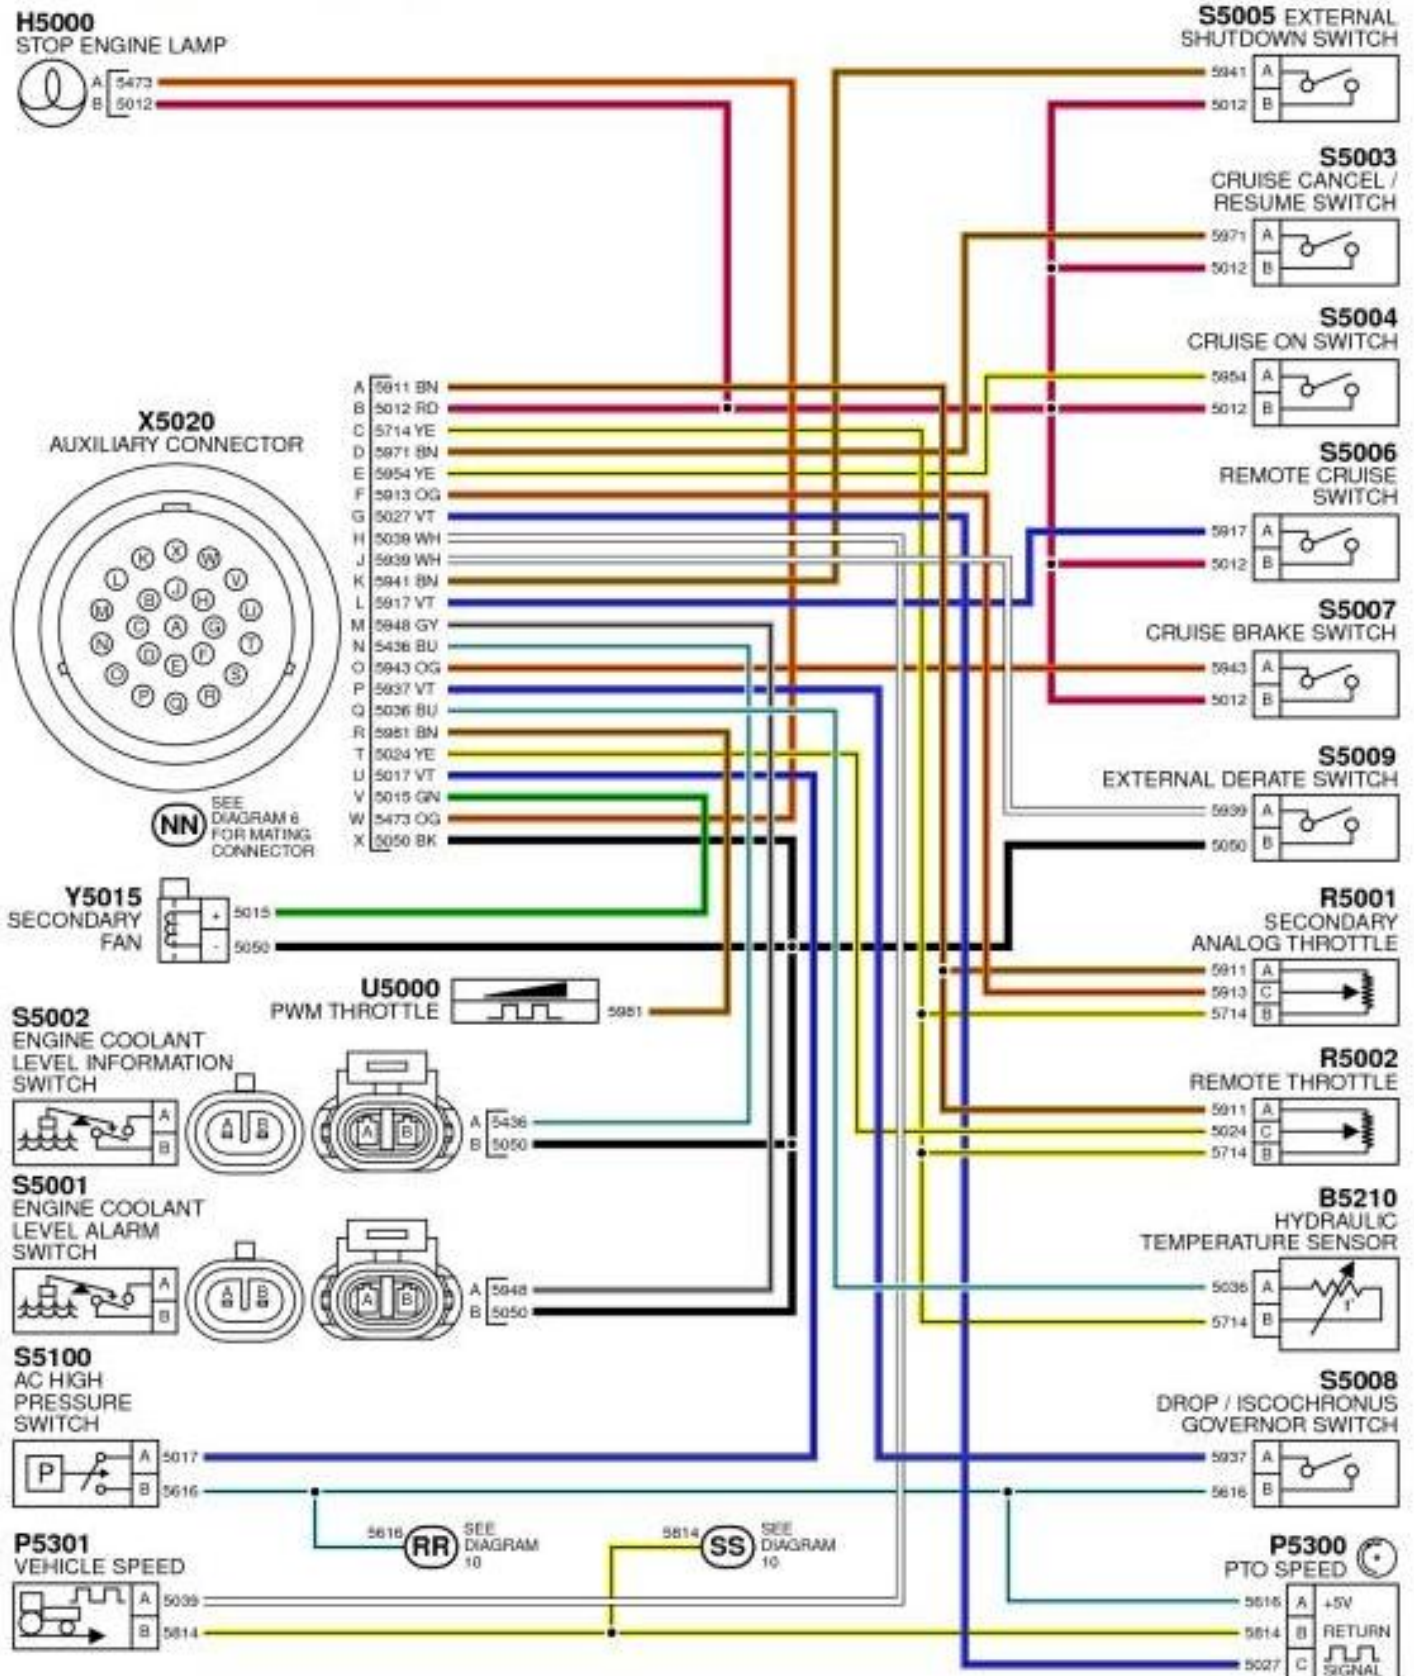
H5000
STOP ENGINE LAMP
A 5473
B 5012

S5005 EXTERNAL SHUTDOWN SWITCH
5941 A
5012 B

S5003
CRUISE CANCEL / RESUME SWITCH
5971 A
5012 B

S5004
CRUISE ON SWITCH
5954 A
5012 B

X5020
AUXILIARY CONNECTOR

A 5911 BN
B 5012 RD
C 5714 YE
D 5971 BN
E 5954 YE
F 5913 OG
G 5027 VT
H 5039 WH
J 5939 WH
K 5941 BN
L 5917 VT
M 5948 GY
N 5436 BU
O 5943 OG
P 5937 VT
Q 5036 BU
R 5981 BN
T 5024 YE
U 5017 VT
V 5015 GN
W 5473 OG
X 5050 BK

K X W L B J H V M C A G U N D E F T S P Q R

NN SEE DIAGRAM 6 FOR MATING CONNECTOR

S5006
REMOTE CRUISE SWITCH
5917 A
5012 B

S5007
CRUISE BRAKE SWITCH
5943 A
5012 B

S5009
EXTERNAL DERATE SWITCH
5939 A
5050 B

Y5015
SECONDARY FAN
+ 5015
- 5050

R5001
SECONDARY ANALOG THROTTLE
5911 A
5913 C
5714 B

U5000
PWM THROTTLE
5981

S5002
ENGINE COOLANT LEVEL INFORMATION SWITCH
A
B
A B
A B
A 5436
B 5050

R5002
REMOTE THROTTLE
5911 A
5024 C
5714 B

S5001
ENGINE COOLANT LEVEL ALARM SWITCH
A
B
A B
A B
A 5948
B 5050

B5210
HYDRAULIC TEMPERATURE SENSOR
5036 A
5714 B

S5100
AC HIGH PRESSURE SWITCH
P
A 5017
B 5616

S5008
DROP / ISCOCHRONUS GOVERNOR SWITCH
5937 A
5616 B

5616 RR SEE DIAGRAM 10
5814 SS SEE DIAGRAM 10

P5301
VEHICLE SPEED
A 5039
B 5814

P5300
PTO SPEED
5616 A +5V
5814 B RETURN
5027 C SIGNAL